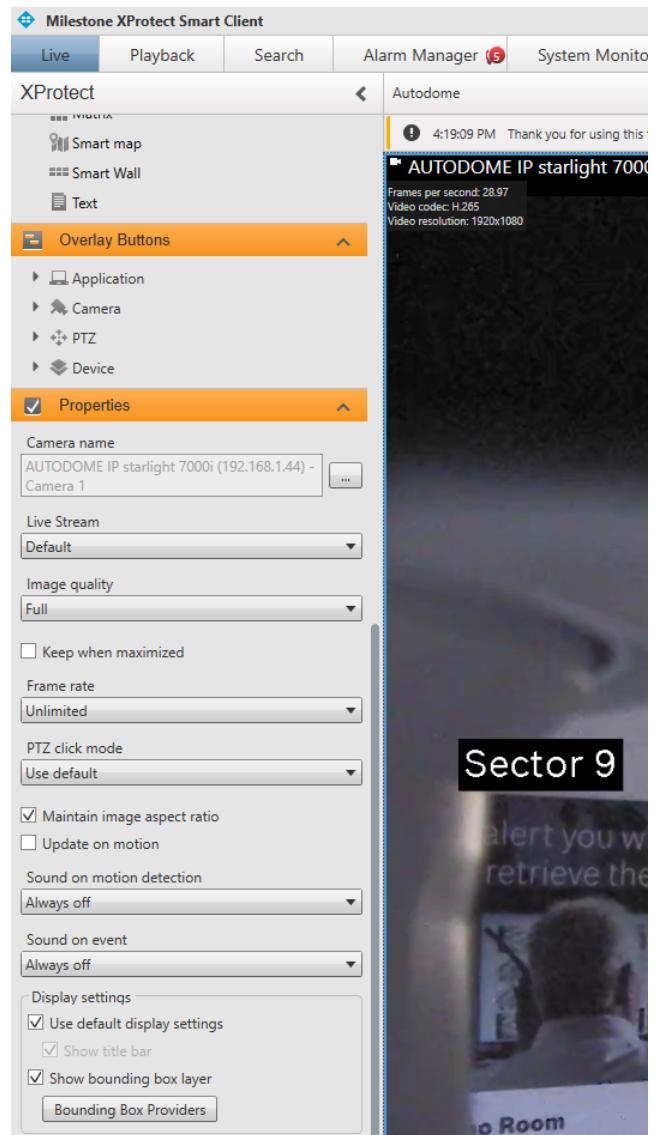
Milestone XProtect Smart Client

Live | Playback | Search | Alarm Manager 5 | System Monito

XProtect

Matrix
Smart map
Smart Wall
Text

Overlay Buttons

Application
Camera
PTZ
Device

Properties

Camera name
AUTODOME IP starlight 7000i (192.168.1.44) - Camera 1
...

Live Stream
Default

Image quality
Full

Keep when maximized

Frame rate
Unlimited

PTZ click mode
Use default

Maintain image aspect ratio
Update on motion

Sound on motion detection
Always off

Sound on event
Always off

Display settings
Use default display settings
Show title bar
Show bounding box layer
Bounding Box Providers

Autodome

4:19:09 PM Thank you for using this

AUTODOME IP starlight 7000
Frames per second: 28.97
Video codec: H.265
Video resolution: 1920x1080

Sector 9

alert you w
retrieve the

o Room